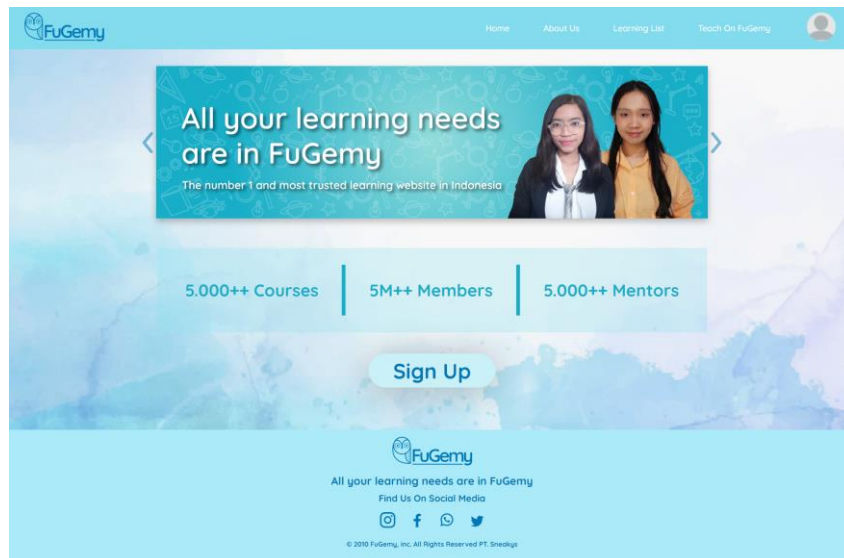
FuGemy

Home About Us Learning List Teach On FuGemy

All your learning needs are in FuGemy

The number 1 and most trusted learning website in Indonesia

5.000++ Courses | 5M++ Members | 5.000++ Mentors

Sign Up

FuGemy

All your learning needs are in FuGemy

Find Us On Social Media

© 2010 FuGemy, inc. All Rights Reserved PT. Sneakys